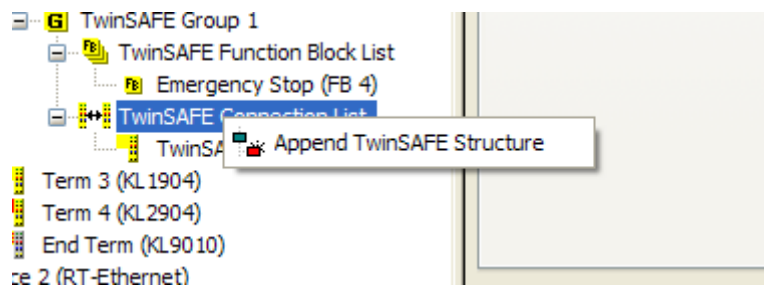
G TwinSAFE Group 1
FB TwinSAFE Function Block List
FB Emergency Stop (FB 4)
TwinSAFE Connection List
TwinSA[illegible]
Append TwinSAFE Structure
Term 3 (KL1904)
Term 4 (KL2904)
End Term (KL9010)
ce 2 (RT-Ethernet)